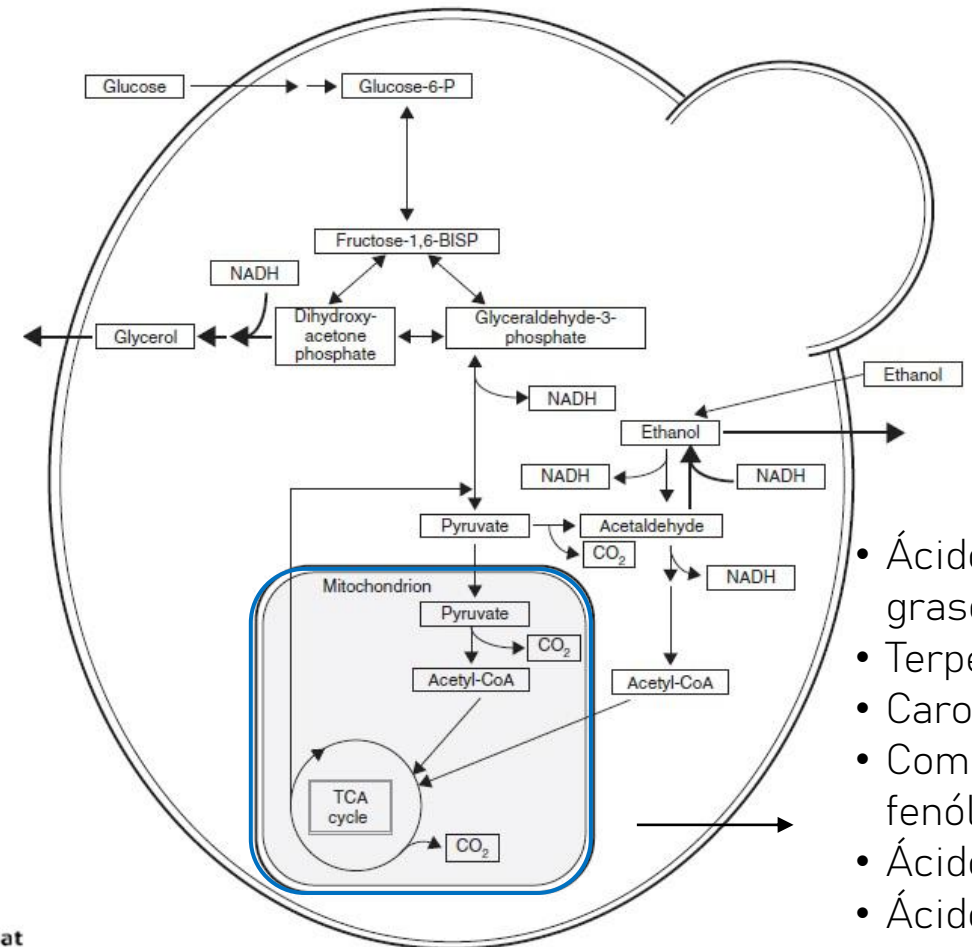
Glucose
Glucose-6-P
Fructose-1,6-BISP
NADH
Dihydroxy-acetone phosphate
Glyceraldehyde-3-phosphate
Glycerol
Ethanol
NADH
Ethanol
NADH
NADH
Pyruvate
Acetaldehyde
$CO_2$
NADH
Mitochondrion
Pyruvate
$CO_2$
Acetyl-CoA
Acetyl-CoA
TCA cycle
$CO_2$

• Ácid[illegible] gras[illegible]
• Terp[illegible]
• Caro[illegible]
• Com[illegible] fenól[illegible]
• Ácid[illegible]
• Ácid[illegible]

at